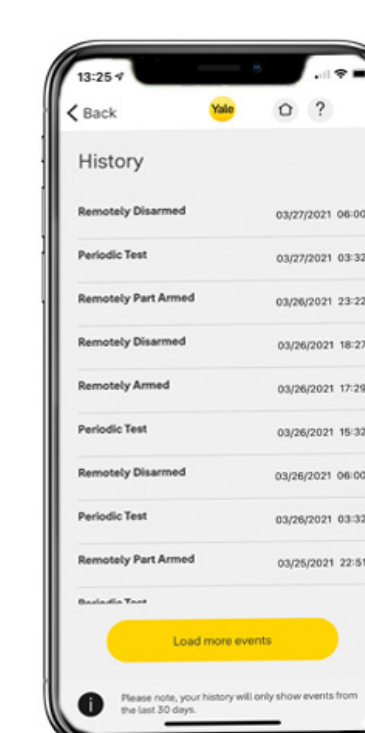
13:25

Back

Yale

?

History

Remotely Disarmed 03/27/2021 06:00

Periodic Test 03/27/2021 03:32

Remotely Part Armed 03/26/2021 23:22

Remotely Disarmed 03/26/2021 18:27

Remotely Armed 03/26/2021 17:29

Periodic Test 03/26/2021 15:32

Remotely Disarmed 03/26/2021 06:00

Periodic Test 03/26/2021 03:32

Remotely Part Armed 03/25/2021 22:51

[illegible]

Load more events

Please note, your history will only show events from the last 30 days.